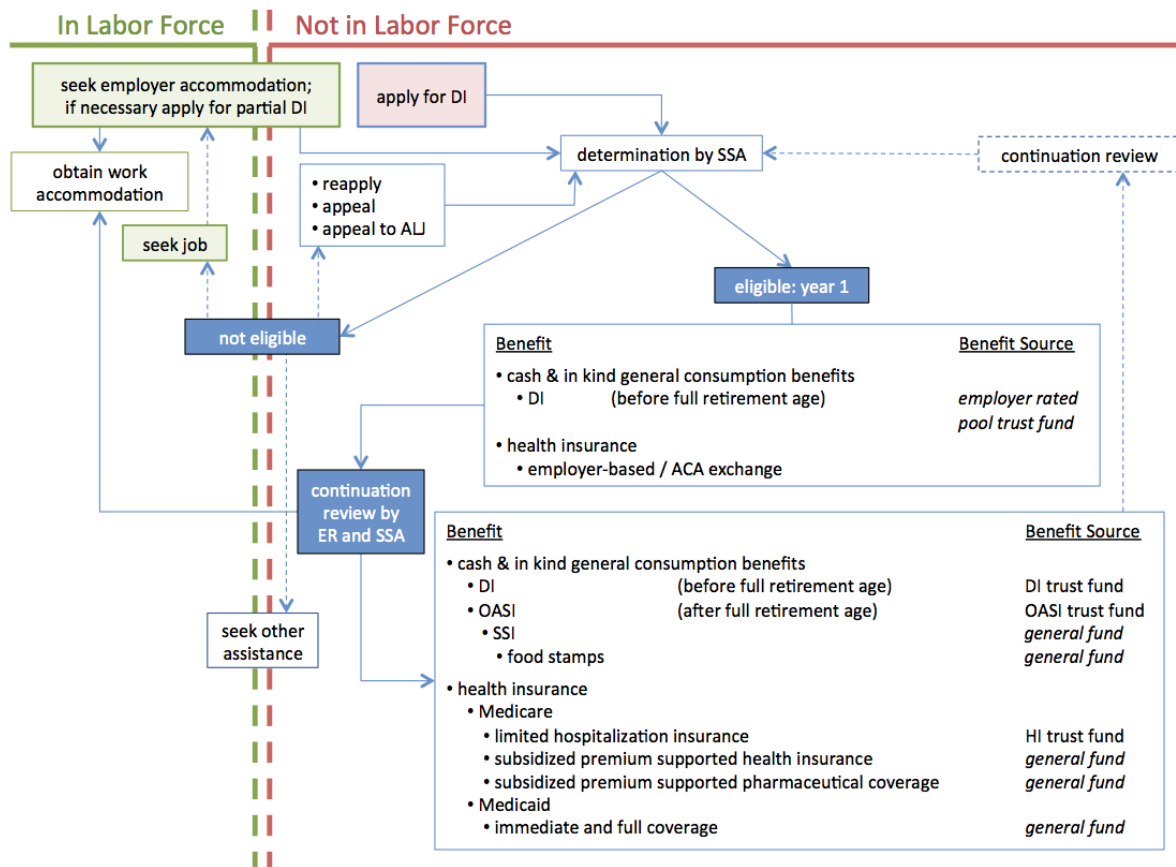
In Labor Force

Not in Labor Force

seek employer accommodation; if necessary apply for partial DI

apply for DI

determination by SSA

continuation review

obtain work accommodation

• reapply
• appeal
• appeal to ALJ

seek job

eligible: year 1

not eligible

| Benefit | | Benefit Source |
|---|---|---|
| • cash & in kind general consumption benefits | | |
| • DI | (before full retirement age) | *employer rated pool trust fund* |
| • health insurance | | |
| • employer-based / ACA exchange | | |

continuation review by ER and SSA

seek other assistance

| Benefit | | Benefit Source |
|---|---|---|
| • cash & in kind general consumption benefits | | |
| • DI | (before full retirement age) | DI trust fund |
| • OASI | (after full retirement age) | OASI trust fund |
| • SSI | | *general fund* |
| • food stamps | | *general fund* |
| • health insurance | | |
| • Medicare | | |
| • limited hospitalization insurance | | HI trust fund |
| • subsidized premium supported health insurance | | *general fund* |
| • subsidized premium supported pharmaceutical coverage | | *general fund* |
| • Medicaid | | |
| • immediate and full coverage | | *general fund* |